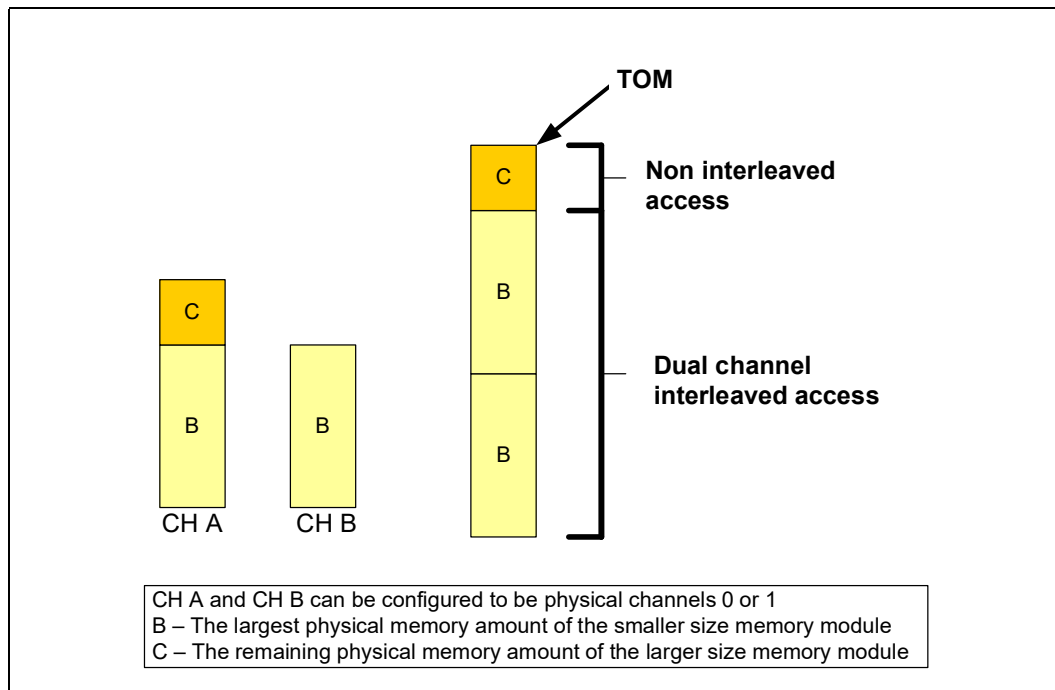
TOM

C

B

B

Non interleaved access

Dual channel interleaved access

C

B

CH A

B

CH B

CH A and CH B can be configured to be physical channels 0 or 1
B – The largest physical memory amount of the smaller size memory module
C – The remaining physical memory amount of the larger size memory module